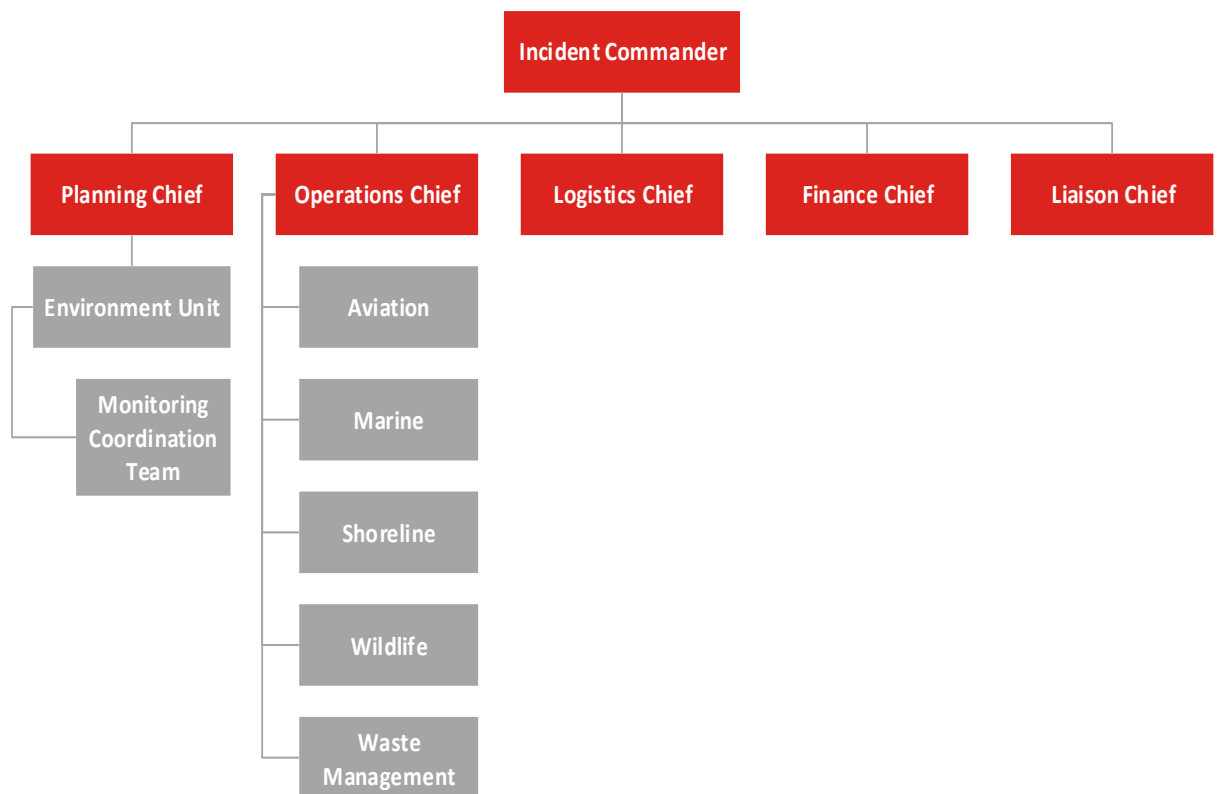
Incident Commander

Planning Chief

Operations Chief

Logistics Chief

Finance Chief

Liaison Chief

Environment Unit

Monitoring Coordination Team

Aviation

Marine

Shoreline

Wildlife

Waste Management